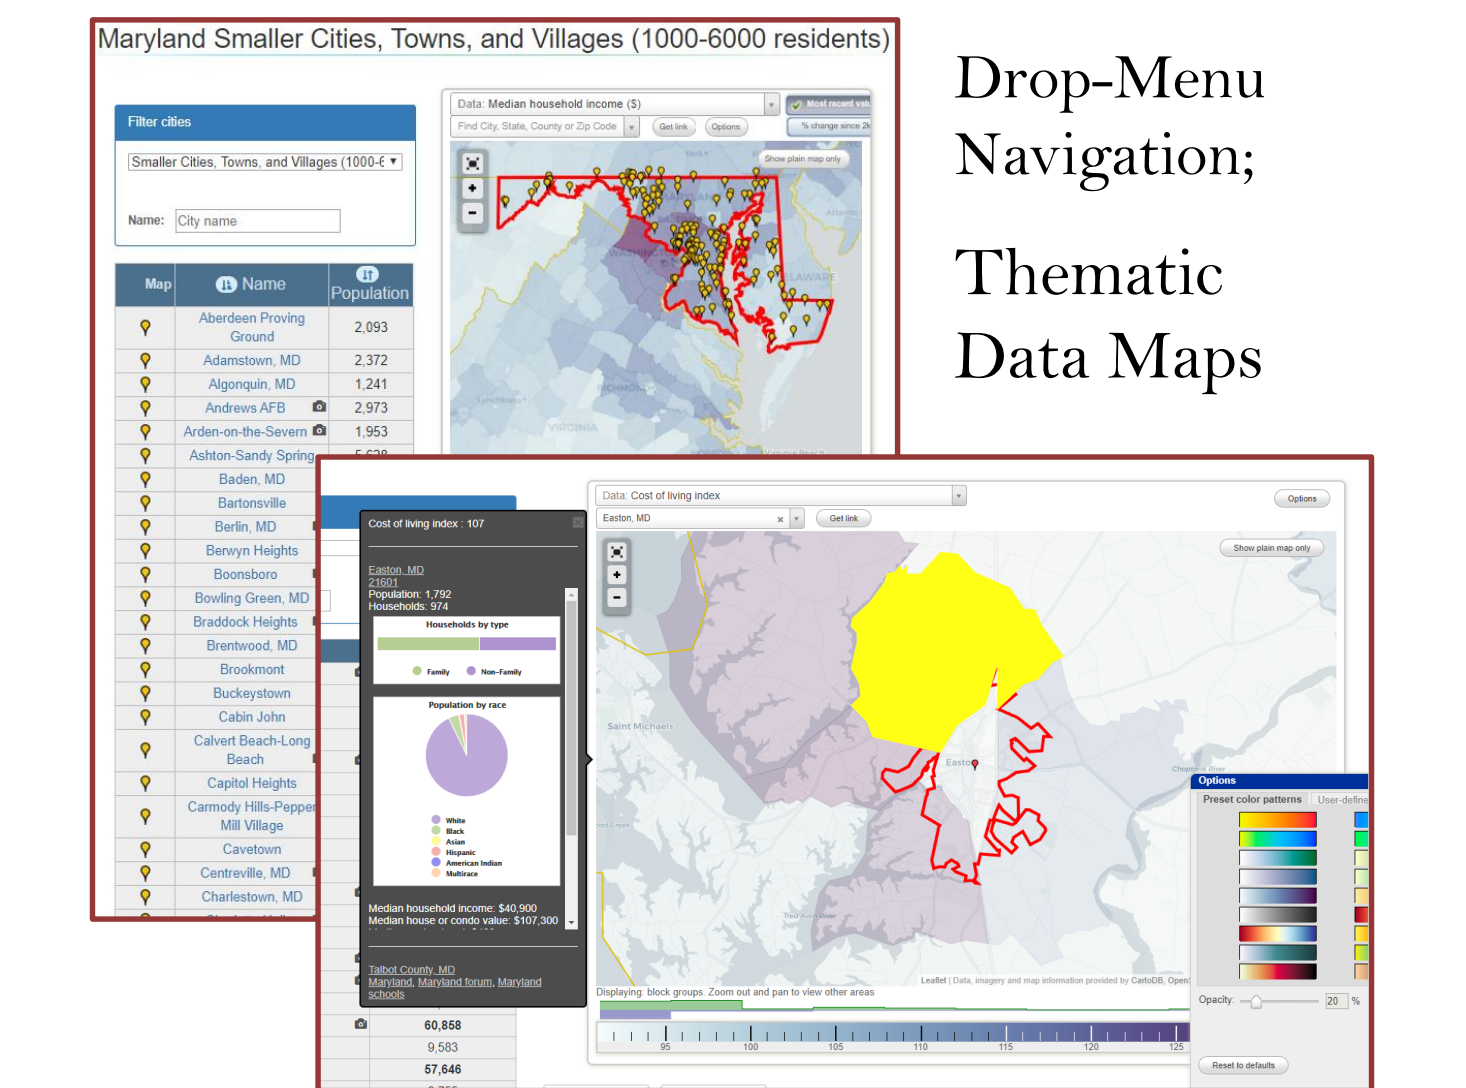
Maryland Smaller Cities, Towns, and Villages (1000-6000 residents)

Filter cities

Smaller Cities, Towns, and Villages (1000-6

Name: City name

| Map | Name | Population |
|---|---|---|
| | Aberdeen Proving Ground | 2,093 |
| | Adamstown, MD | 2,372 |
| | Algonquin, MD | 1,241 |
| | Andrews AFB | 2,973 |
| | Arden-on-the-Severn | 1,953 |
| | Ashton-Sandy Spring | |
| | Baden, MD | |
| | Bartonsville | |
| | Berlin, MD | |
| | Berwyn Heights | |
| | Boonsboro | |
| | Bowling Green, MD | |
| | Braddock Heights | |
| | Brentwood, MD | |
| | Brookmont | |
| | Buckeystown | |
| | Cabin John | |
| | Calvert Beach-Long Beach | |
| | Capitol Heights | |
| | Carmody Hills-Pepper Mill Village | |
| | Cavetown | |
| | Centreville, MD | |
| | Charlestown, MD | |

Data: Median household income ($)
Most recent val
Find City, State, County or Zip Code
Get link
Options
% change since 20
Show plain map only

Drop-Menu Navigation;

Thematic Data Maps

Data: Cost of living index
Options
Easton, MD
Get link
Show plain map only

Cost of living index : 107

Easton, MD
21601
Population: 1,792
Households: 974

Households by type
Family Non-Family

Population by race
White
Black
Asian
Hispanic
American Indian
Multirace

Median household income: $40,900
Median house or condo value: $107,300

Talbot County, MD
Maryland, Maryland forum, Maryland schools

Saint Michaels
Easton
Choptank River
Leaflet | Data, imagery and map information provided by CartoDB, Open
Displaying: block groups. Zoom out and pan to view other areas
95 100 105 110 115 120 125

Options
Preset color patterns User-define
Opacity: 20 %
Reset to defaults

60,858
9,583
57,646